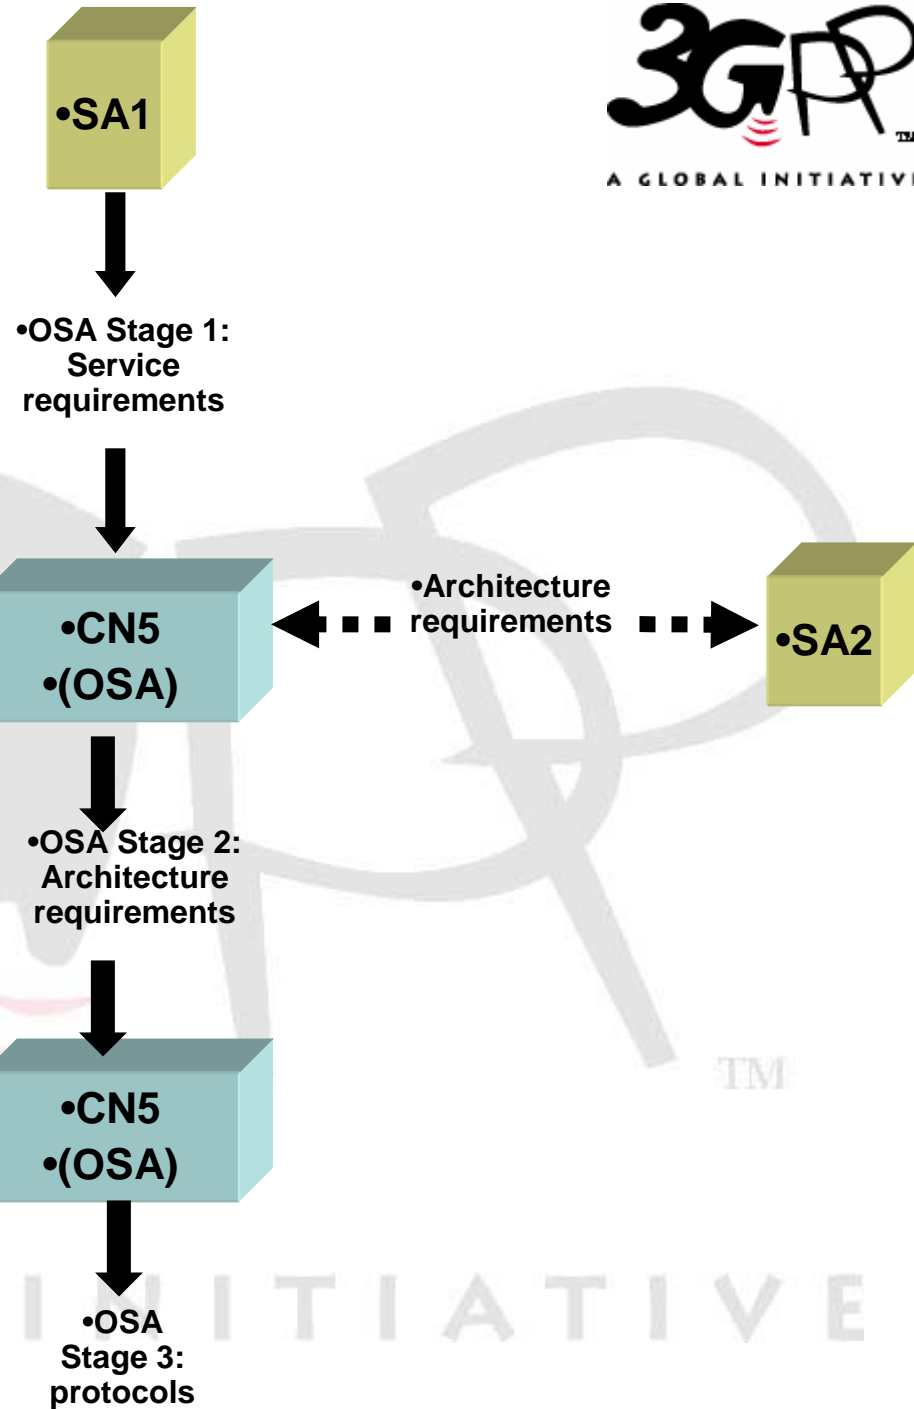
•SA1

3GPP
A GLOBAL INITIATIV

•OSA Stage 1: Service requirements

•CN5
•(OSA)

•Architecture requirements

•SA2

•OSA Stage 2: Architecture requirements

TM

•CN5
•(OSA)

INITIATIVE

•OSA Stage 3: protocols